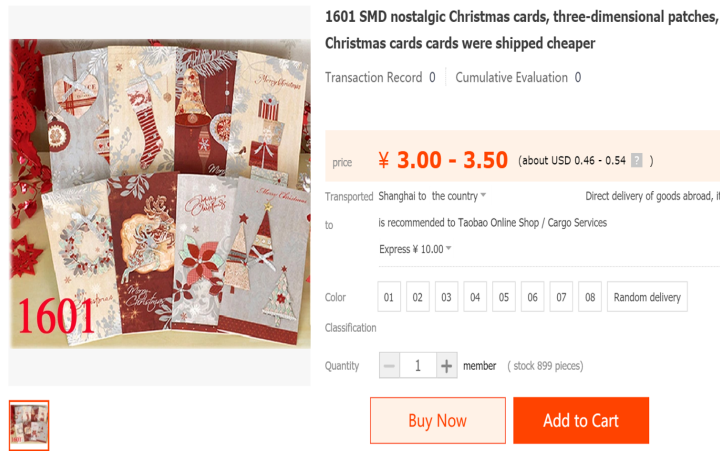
1601 SMD nostalgic Christmas cards, three-dimensional patches, Christmas cards cards were shipped cheaper

Transaction Record 0 | Cumulative Evaluation 0

price ¥ 3.00 - 3.50 (about USD 0.46 - 0.54 ? )

Transported to Shanghai to the country Direct delivery of goods abroad, it is recommended to Taobao Online Shop / Cargo Services

Express ¥ 10.00

Color Classification 01 02 03 04 05 06 07 08 Random delivery

Quantity − 1 + member ( stock 899 pieces)

Buy Now Add to Cart

1601

Merry Christmas

Merry Christmas

Merry Christmas

Merry Christmas

Merry Christmas

Merry Christmas